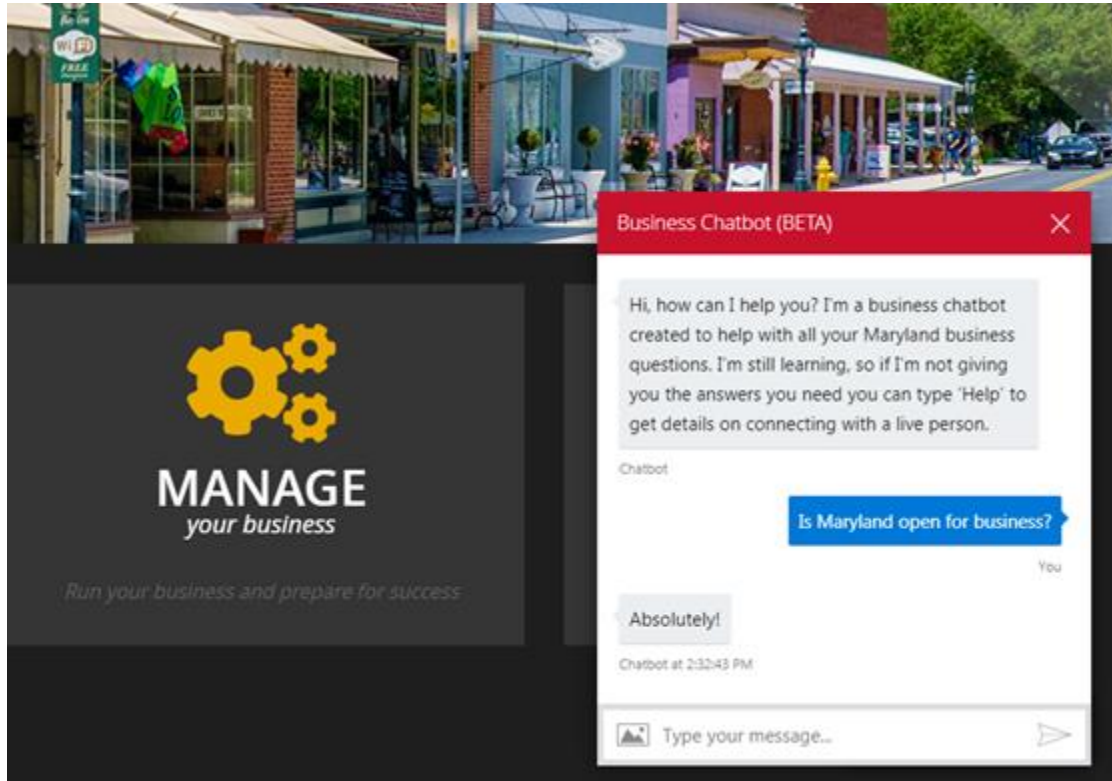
Wi-Fi
FREE

MANAGE
your business

Run your business and prepare for success

Business Chatbot (BETA)

Hi, how can I help you? I'm a business chatbot created to help with all your Maryland business questions. I'm still learning, so if I'm not giving you the answers you need you can type 'Help' to get details on connecting with a live person.

Chatbot

Is Maryland open for business?

You

Absolutely!

Chatbot at 2:32:43 PM

Type your message...